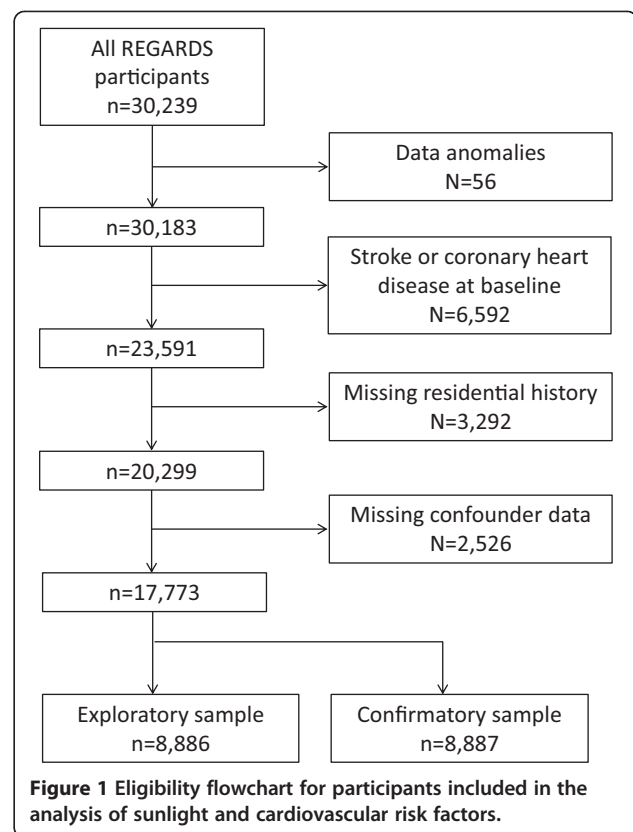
All REGARDS participants
n=30,239

Data anomalies
N=56

n=30,183

Stroke or coronary heart disease at baseline
N=6,592

n=23,591

Missing residential history
N=3,292

n=20,299

Missing confounder data
N=2,526

n=17,773

Exploratory sample
n=8,886

Confirmatory sample
n=8,887

**Figure 1** **Eligibility flowchart for participants included in the analysis of sunlight and cardiovascular risk factors.**